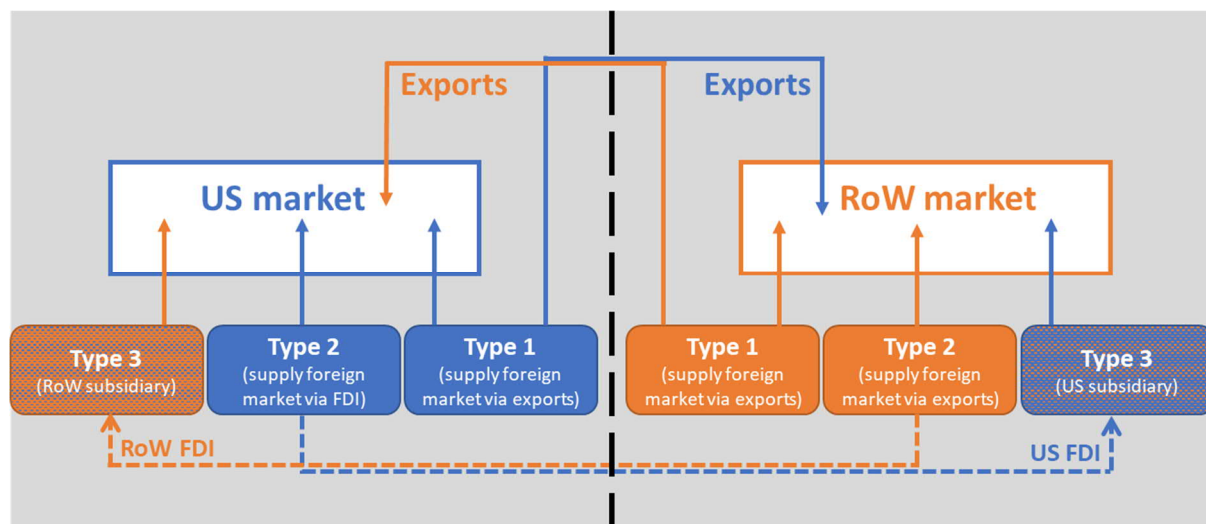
Exports

Exports

US market

RoW market

Type 3
(RoW subsidiary)

Type 2
(supply foreign market via FDI)

Type 1
(supply foreign market via exports)

Type 1
(supply foreign market via exports)

Type 2
(supply foreign market via exports)

Type 3
(US subsidiary)

RoW FDI

US FDI